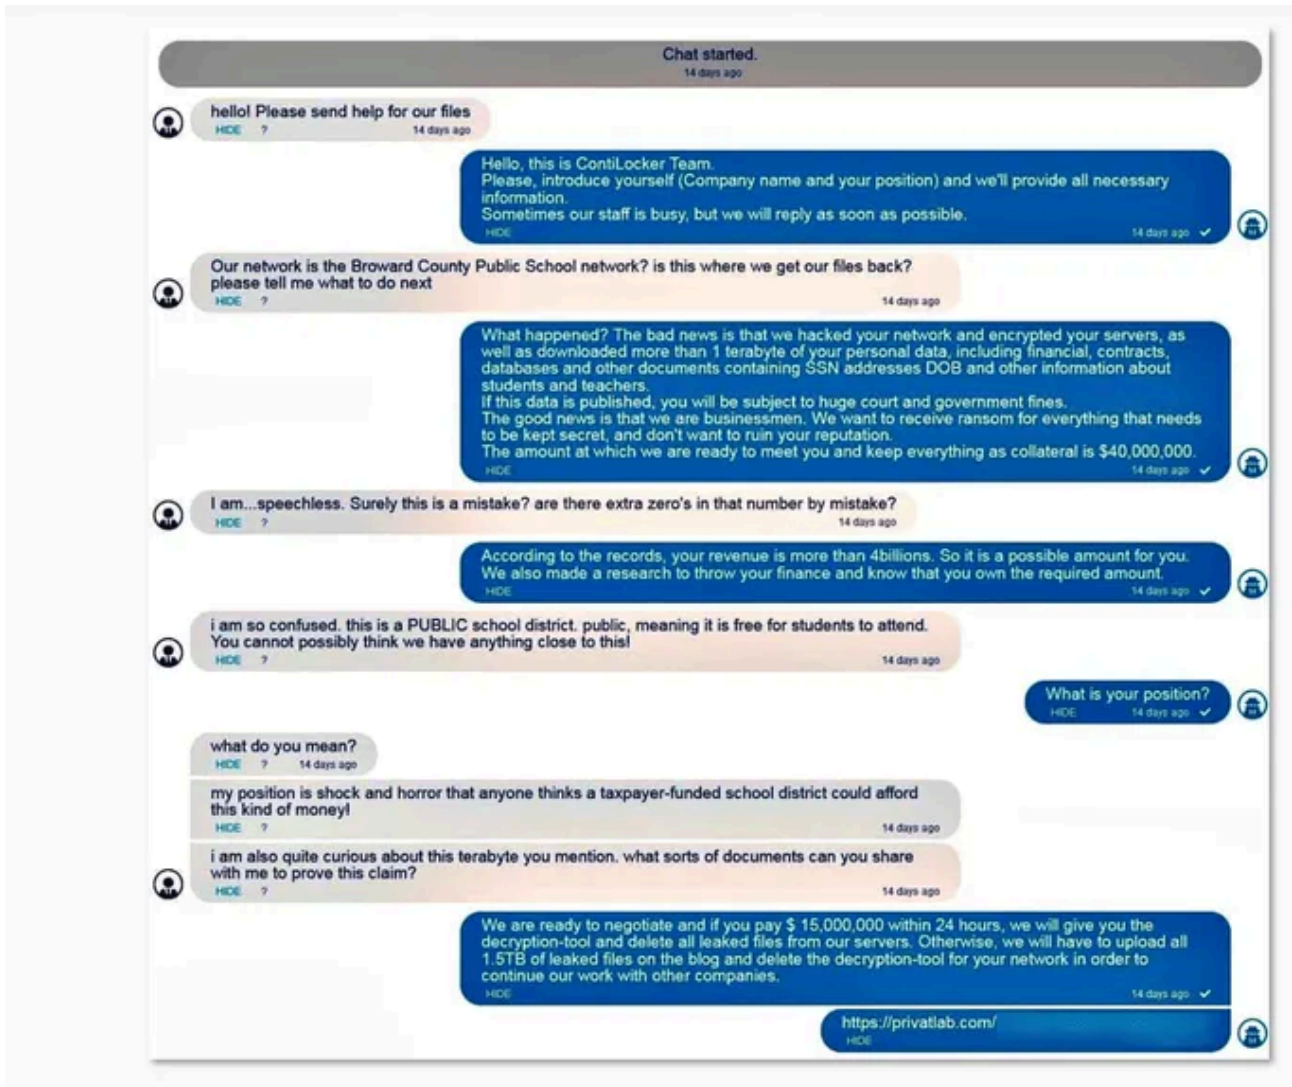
Chat started.
14 days ago

hello! Please send help for our files
HIDE ? 14 days ago

Hello, this is ContiLocker Team.
Please, introduce yourself (Company name and your position) and we'll provide all necessary information.
Sometimes our staff is busy, but we will reply as soon as possible.
HIDE 14 days ago

Our network is the Broward County Public School network? is this where we get our files back? please tell me what to do next
HIDE ? 14 days ago

What happened? The bad news is that we hacked your network and encrypted your servers, as well as downloaded more than 1 terabyte of your personal data, including financial, contracts, databases and other documents containing SSN addresses DOB and other information about students and teachers.
If this data is published, you will be subject to huge court and government fines.
The good news is that we are businessmen. We want to receive ransom for everything that needs to be kept secret, and don't want to ruin your reputation.
The amount at which we are ready to meet you and keep everything as collateral is $40,000,000.
HIDE 14 days ago

I am...speechless. Surely this is a mistake? are there extra zero's in that number by mistake?
HIDE ? 14 days ago

According to the records, your revenue is more than 4billions. So it is a possible amount for you.
We also made a research to throw your finance and know that you own the required amount.
HIDE 14 days ago

i am so confused. this is a PUBLIC school district. public, meaning it is free for students to attend.
You cannot possibly think we have anything close to this!
HIDE ? 14 days ago

What is your position?
HIDE 14 days ago

what do you mean?
HIDE ? 14 days ago

my position is shock and horror that anyone thinks a taxpayer-funded school district could afford this kind of money!
HIDE ? 14 days ago

i am also quite curious about this terabyte you mention. what sorts of documents can you share with me to prove this claim?
HIDE ? 14 days ago

We are ready to negotiate and if you pay $ 15,000,000 within 24 hours, we will give you the decryption-tool and delete all leaked files from our servers. Otherwise, we will have to upload all 1.5TB of leaked files on the blog and delete the decryption-tool for your network in order to continue our work with other companies.
HIDE 14 days ago

https://privatlab.com/
HIDE